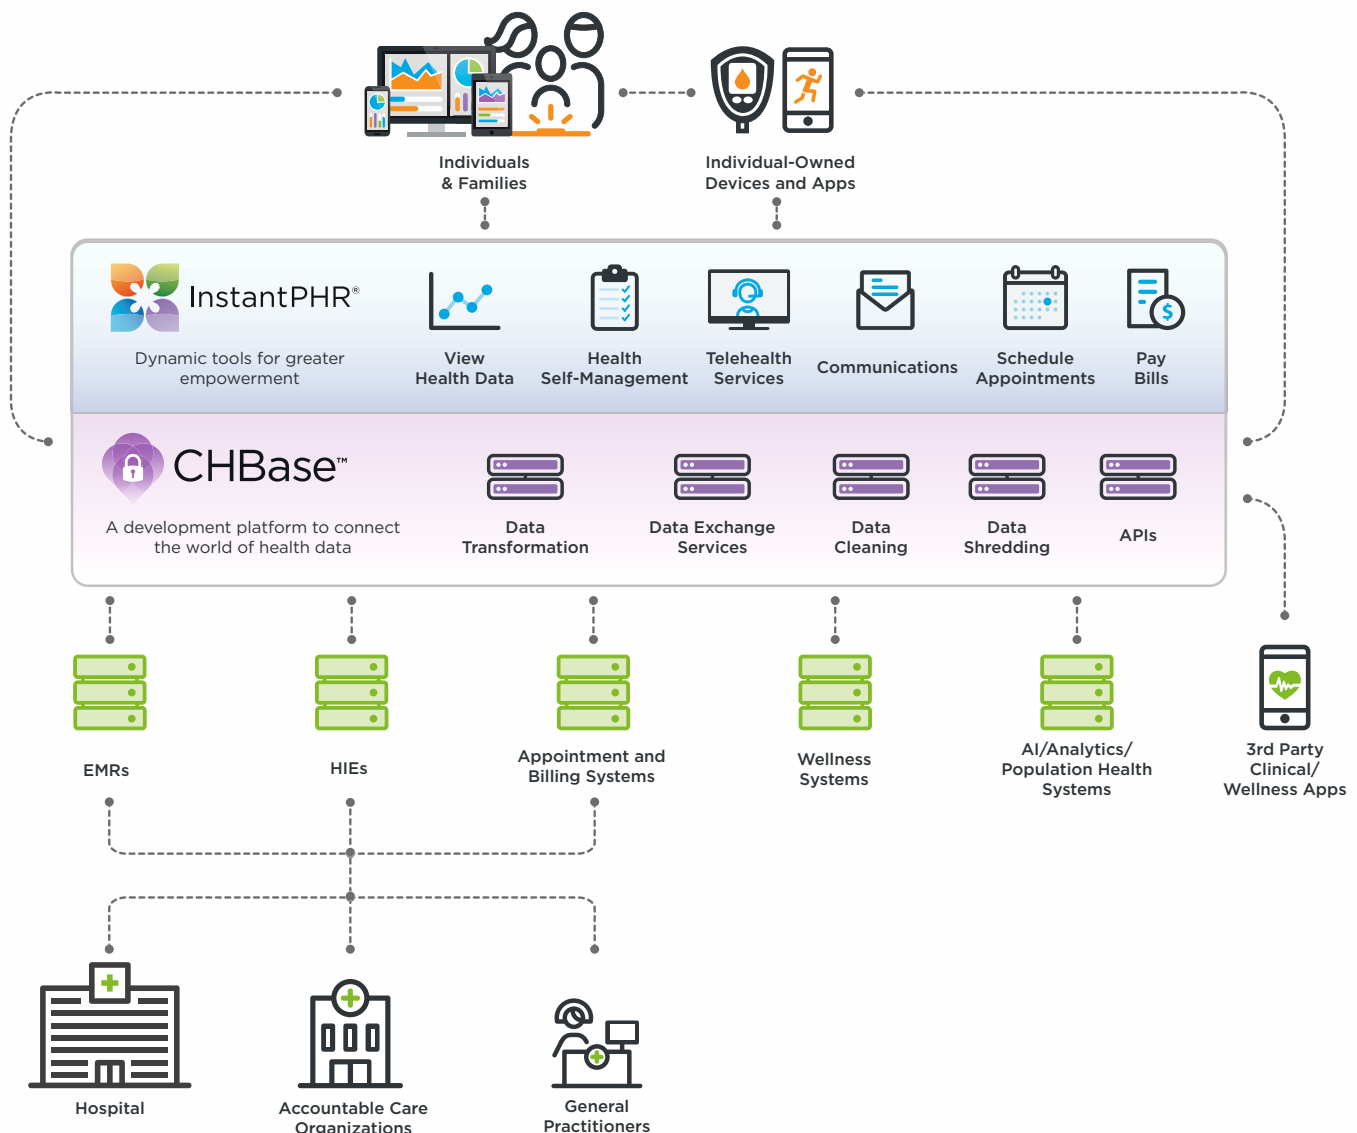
Individuals & Families

Individual-Owned Devices and Apps

InstantPHR®

Dynamic tools for greater empowerment

View Health Data

Health Self-Management

Telehealth Services

Communications

Schedule Appointments

Pay Bills

CHBase™

A development platform to connect the world of health data

Data Transformation

Data Exchange Services

Data Cleaning

Data Shredding

APIs

EMRs

HIEs

Appointment and Billing Systems

Wellness Systems

AI/Analytics/ Population Health Systems

3rd Party Clinical/ Wellness Apps

Hospital

Accountable Care Organizations

General Practitioners